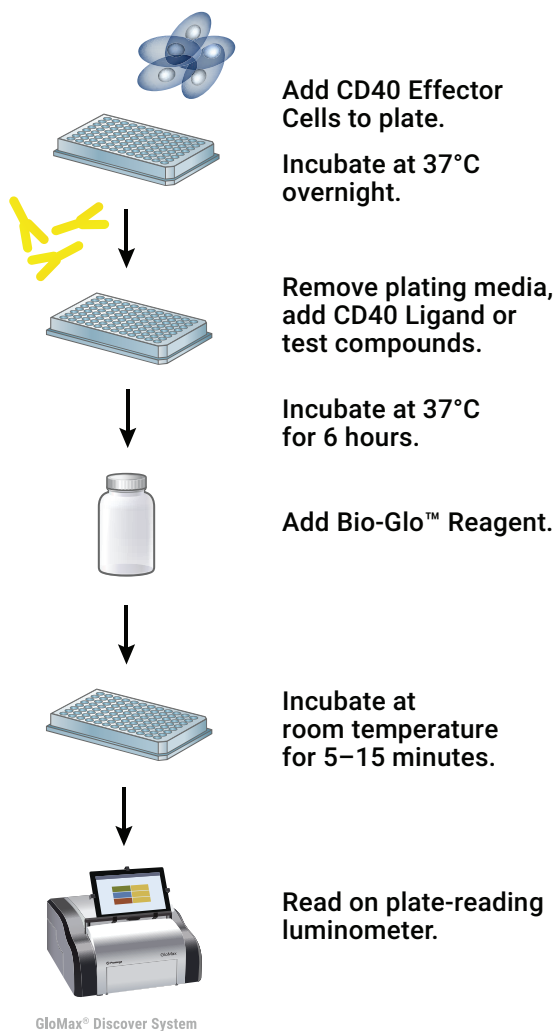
Add CD40 Effector Cells to plate.

Incubate at 37°C overnight.

Remove plating media, add CD40 Ligand or test compounds.

Incubate at 37°C for 6 hours.

Add Bio-Glo™ Reagent.

Incubate at room temperature for 5–15 minutes.

Read on plate-reading luminometer.

GloMax

GloMax® Discover System